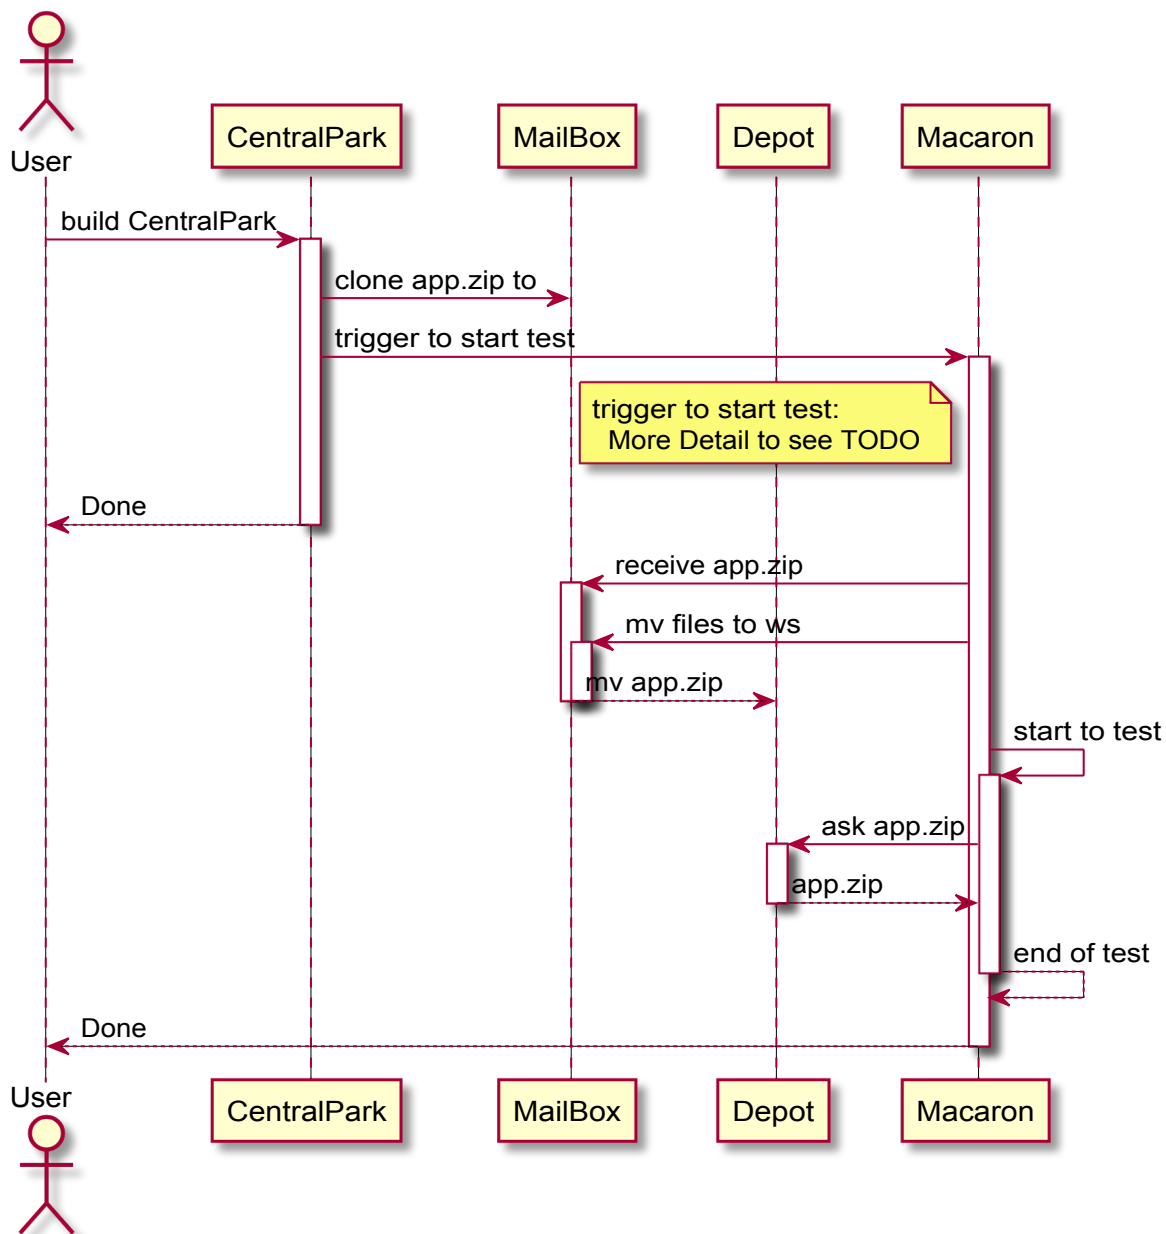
User

CentralPark

MailBox

Depot

Macaron

build CentralPark

clone app.zip to

trigger to start test

trigger to start test:
More Detail to see TODO

Done

receive app.zip

mv files to ws

mv app.zip

start to test

ask app.zip

app.zip

end of test

Done

User

CentralPark

MailBox

Depot

Macaron